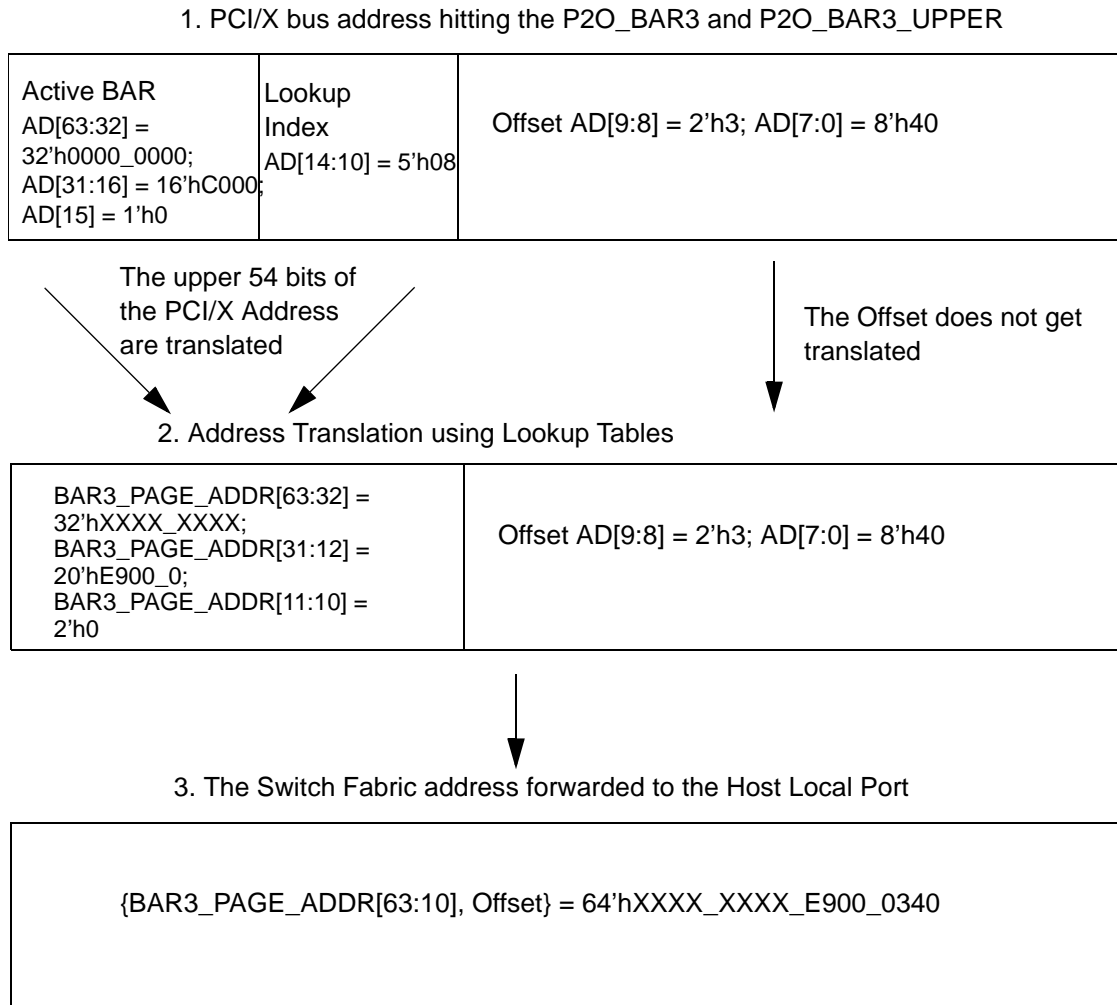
1. PCI/X bus address hitting the P2O_BAR3 and P2O_BAR3_UPPER

| Active BAR AD[63:32] = 32'h0000_0000; AD[31:16] = 16'hC000; AD[15] = 1'h0 | Lookup Index AD[14:10] = 5'h08 | Offset AD[9:8] = 2'h3; AD[7:0] = 8'h40 |
|---|---|---|

The upper 54 bits of the PCI/X Address are translated

The Offset does not get translated

2. Address Translation using Lookup Tables

| BAR3_PAGE_ADDR[63:32] = 32'hXXXX_XXXX; BAR3_PAGE_ADDR[31:12] = 20'hE900_0; BAR3_PAGE_ADDR[11:10] = 2'h0 | Offset AD[9:8] = 2'h3; AD[7:0] = 8'h40 |
|---|---|

3. The Switch Fabric address forwarded to the Host Local Port

{BAR3_PAGE_ADDR[63:10], Offset} = 64'hXXXX_XXXX_E900_0340